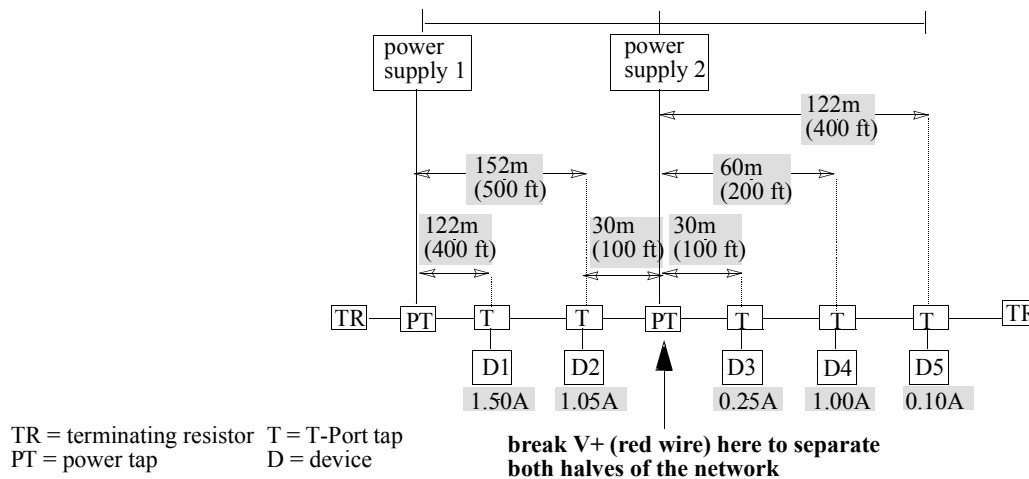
power supply 1

power supply 2

122m (400 ft)

152m (500 ft)

60m (200 ft)

122m (400 ft)

30m (100 ft)

30m (100 ft)

TR PT T T PT T T T TR

D1 D2 D3 D4 D5

1.50A 1.05A 0.25A 1.00A 0.10A

TR = terminating resistor T = T-Port tap
PT = power tap D = device

break V+ (red wire) here to separate both halves of the network